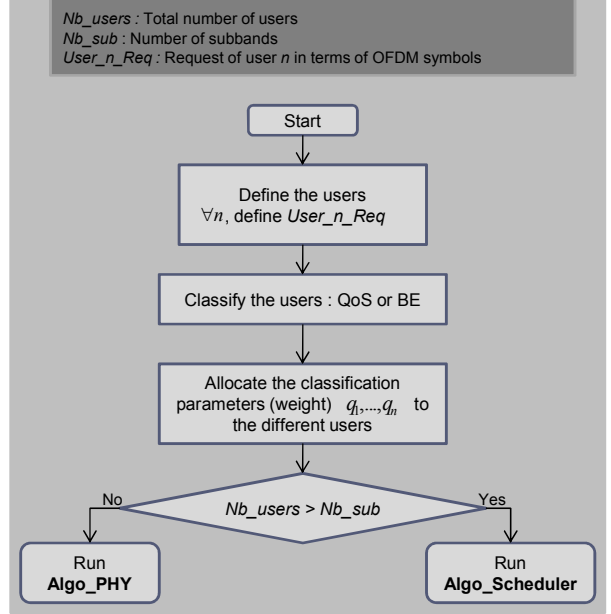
*Nb_users :* Total number of users
*Nb_sub* : Number of subbands
*User_n_Req :* Request of user *n* in terms of OFDM symbols

Start

Define the users
$\forall n$, define *User_n_Req*

Classify the users : QoS or BE

Allocate the classification parameters (weight) $q_1,...,q_n$ to the different users

*Nb_users > Nb_sub*

No

Yes

Run
**Algo_PHY**

Run
**Algo_Scheduler**